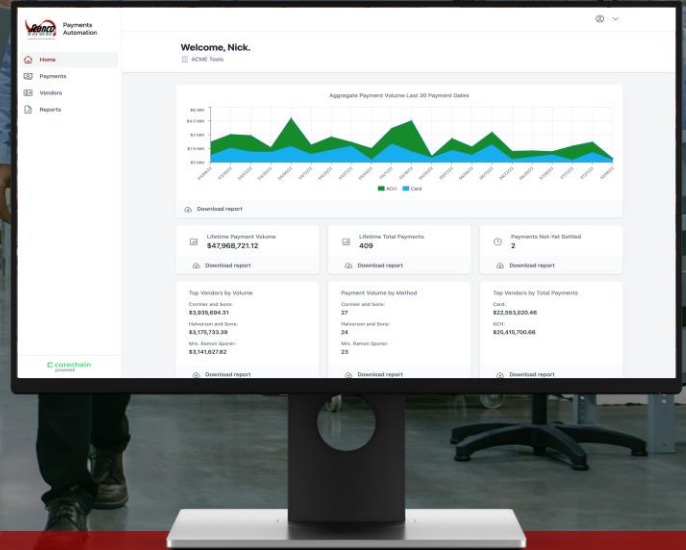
Payments Automation

Home
Payments
Vendors
Reports

Welcome, Nick.
ACME Tools

Aggregate Payment Volume Last 30 Payment Dates

$6.0M
$4.5M
$3.0M
$1.5M
$0.0M

ACH Card

Download report

Lifetime Payment Volume
$47,968,721.12
Download report

Lifetime Total Payments
409
Download report

Payments Not-Yet Settled
2
Download report

Top Vendors by Volume
Cormier and Sons:
$3,935,694.31
Halvorson and Sons:
$3,175,733.39
Mrs. Ramon Sporer:
$3,141,627.82
Download report

Payment Volume by Method
Cormier and Sons:
27
Halvorson and Sons:
24
Mrs. Ramon Sporer:
23
Download report

Top Vendors by Total Payments
Card:
$22,553,020.46
ACH:
$25,415,700.66
Download report

corechain powered